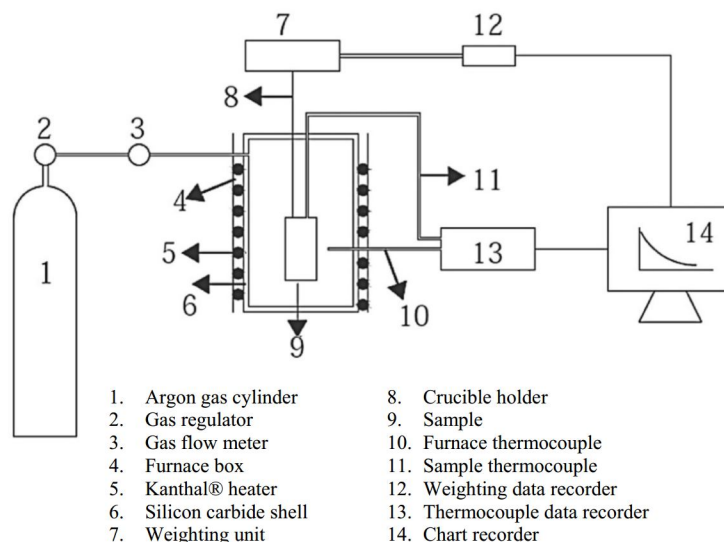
7
12
8
2
3
11
4
14
5
13
1
6
10
9

1. Argon gas cylinder
2. Gas regulator
3. Gas flow meter
4. Furnace box
5. Kanthal® heater
6. Silicon carbide shell
7. Weighting unit

8. Crucible holder
9. Sample
10. Furnace thermocouple
11. Sample thermocouple
12. Weighting data recorder
13. Thermocouple data recorder
14. Chart recorder